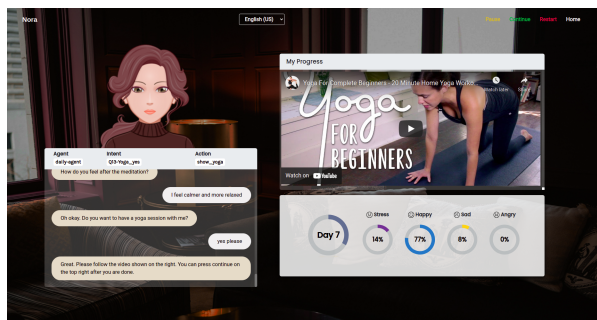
Nora

English (US)

Pause Continue Restart Home

My Progress

Yoga For Complete Beginners - 20 Minute Home Yoga Worko...

Watch later Share

Yoga FOR BEGINNERS

Watch on YouTube

Agent
daily-agent

Intent
Q13-Yoga_yes

Action
show_yoga

How do you feel after the meditation?

I feel calmer and more relaxed

Oh okay. Do you want to have a yoga session with me?

yes please

Great. Please follow the video shown on the right. You can press continue on the top right after you are done.

Day 7

Stress
14%

Happy
77%

Sad
8%

Angry
0%